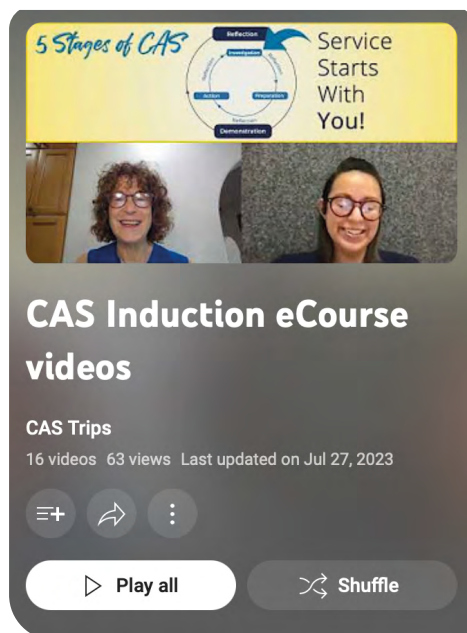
5 Stages of CAS

Reflection
Investigation
Reflection
Preparation
Reflection
Action
Reflection
Demonstration

Service Starts With You!

CAS Induction eCourse videos

CAS Trips

16 videos 63 views Last updated on Jul 27, 2023

Play all

Shuffle